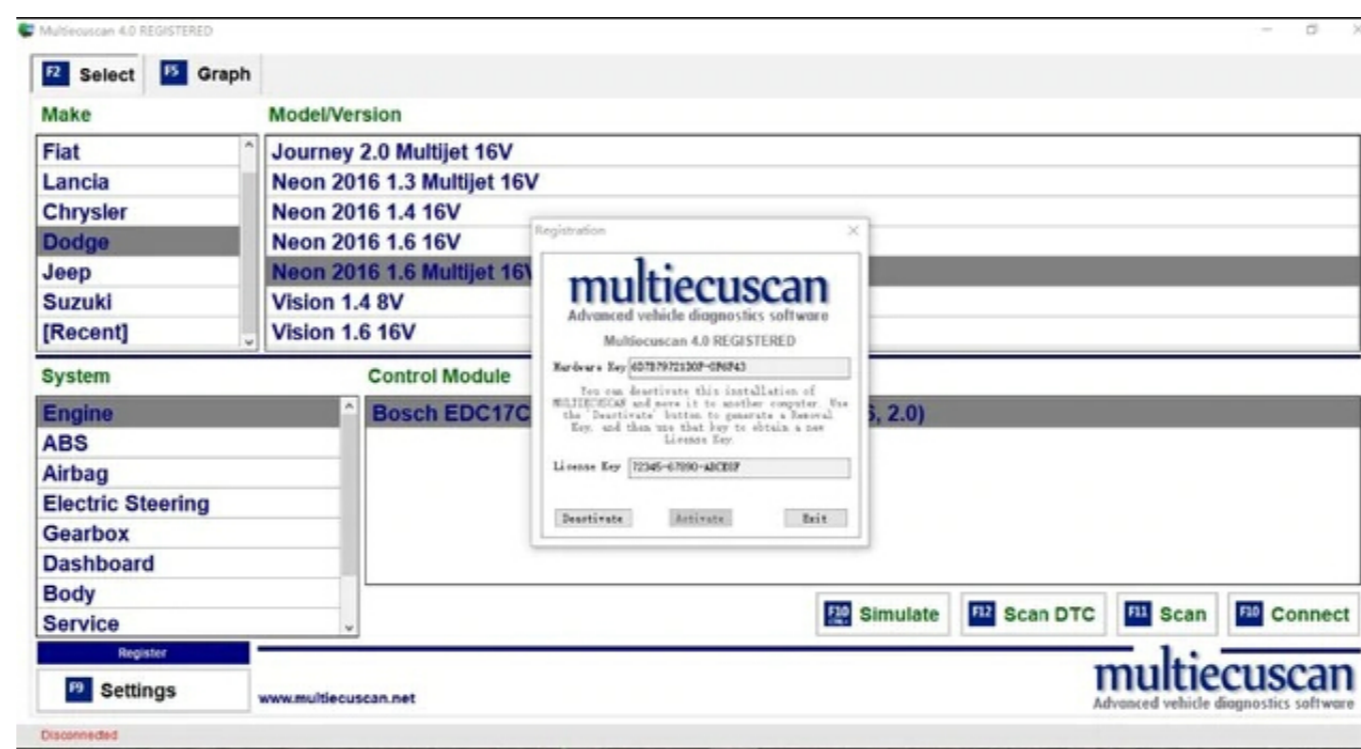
Multiecuscan 4.0 REGISTERED

F2 Select
F5 Graph

Make
Model/Version

Fiat
Lancia
Chrysler
Dodge
Jeep
Suzuki
[Recent]

Journey 2.0 Multijet 16V
Neon 2016 1.3 Multijet 16V
Neon 2016 1.4 16V
Neon 2016 1.6 16V
Neon 2016 1.6 Multijet 16V
Vision 1.4 8V
Vision 1.6 16V

Registration

multiecuscan
Advanced vehicle diagnostics software
Multiecuscan 4.0 REGISTERED

Hardware Key 6D7B7972130F-0F6F43

You can deactivate this installation of MULTIECUSCAN and move it to another computer. Use the 'Deactivate' button to generate a Removal Key, and then use that key to obtain a new License Key.

License Key 12345-67890-ABCDEF

Deactivate
Activate
Exit

System
Control Module

Engine
ABS
Airbag
Electric Steering
Gearbox
Dashboard
Body
Service

Bosch EDC17C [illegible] 5, 2.0)

F10 Simulate
F12 Scan DTC
F11 Scan
F10 Connect

Register
F9 Settings

www.multiecuscan.net

multiecuscan
Advanced vehicle diagnostics software

Disconnected